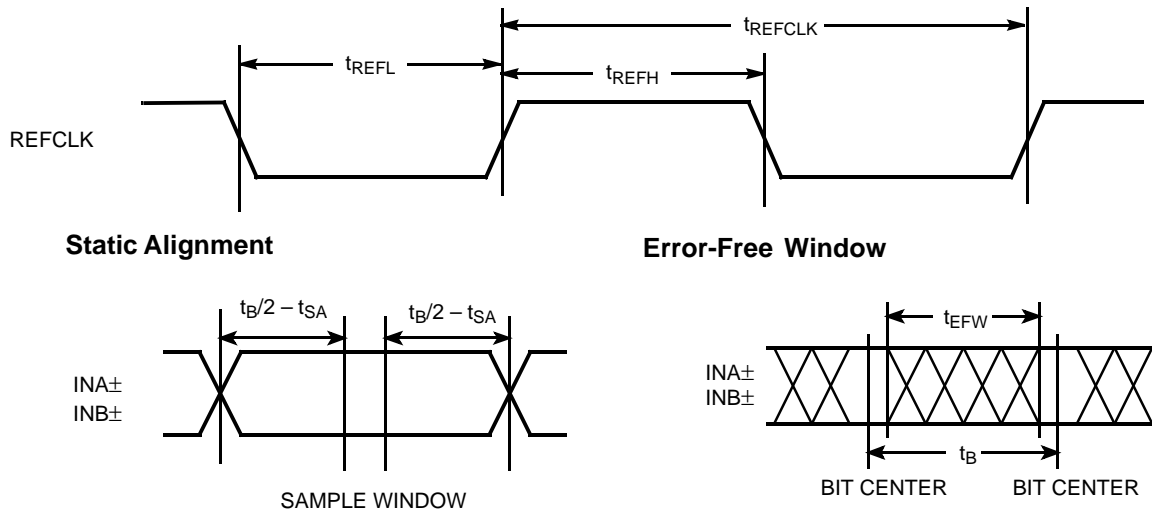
$t_{REFCLK}$

$t_{REFL}$

$t_{REFH}$

REFCLK

**Static Alignment**

**Error-Free Window**

$t_B/2 - t_{SA}$

$t_B/2 - t_{SA}$

INA$\pm$
INB$\pm$

SAMPLE WINDOW

$t_{EFW}$

INA$\pm$
INB$\pm$

$t_B$

BIT CENTER

BIT CENTER